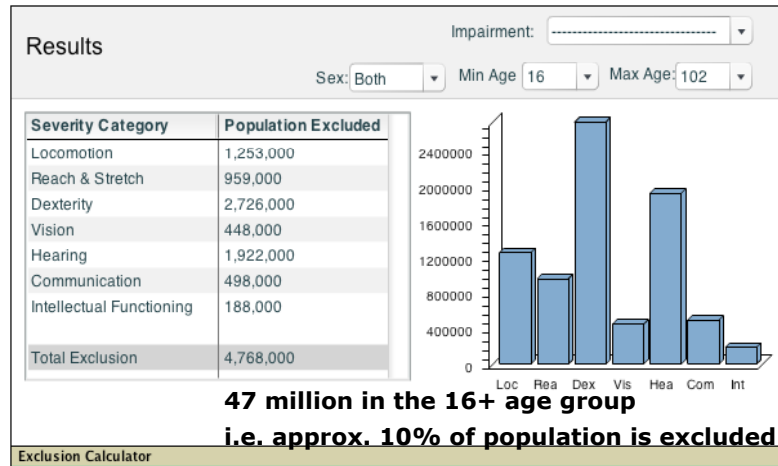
Results

Impairment: ------------------------------

Sex: Both

Min Age 16

Max Age: 102

| Severity Category | Population Excluded |
|---|---|
| Locomotion | 1,253,000 |
| Reach & Stretch | 959,000 |
| Dexterity | 2,726,000 |
| Vision | 448,000 |
| Hearing | 1,922,000 |
| Communication | 498,000 |
| Intellectual Functioning | 188,000 |
| Total Exclusion | 4,768,000 |

2400000
2000000
1600000
1200000
800000
400000
0

Loc Rea Dex Vis Hea Com Int

47 million in the 16+ age group

i.e. approx. 10% of population is excluded

Exclusion Calculator